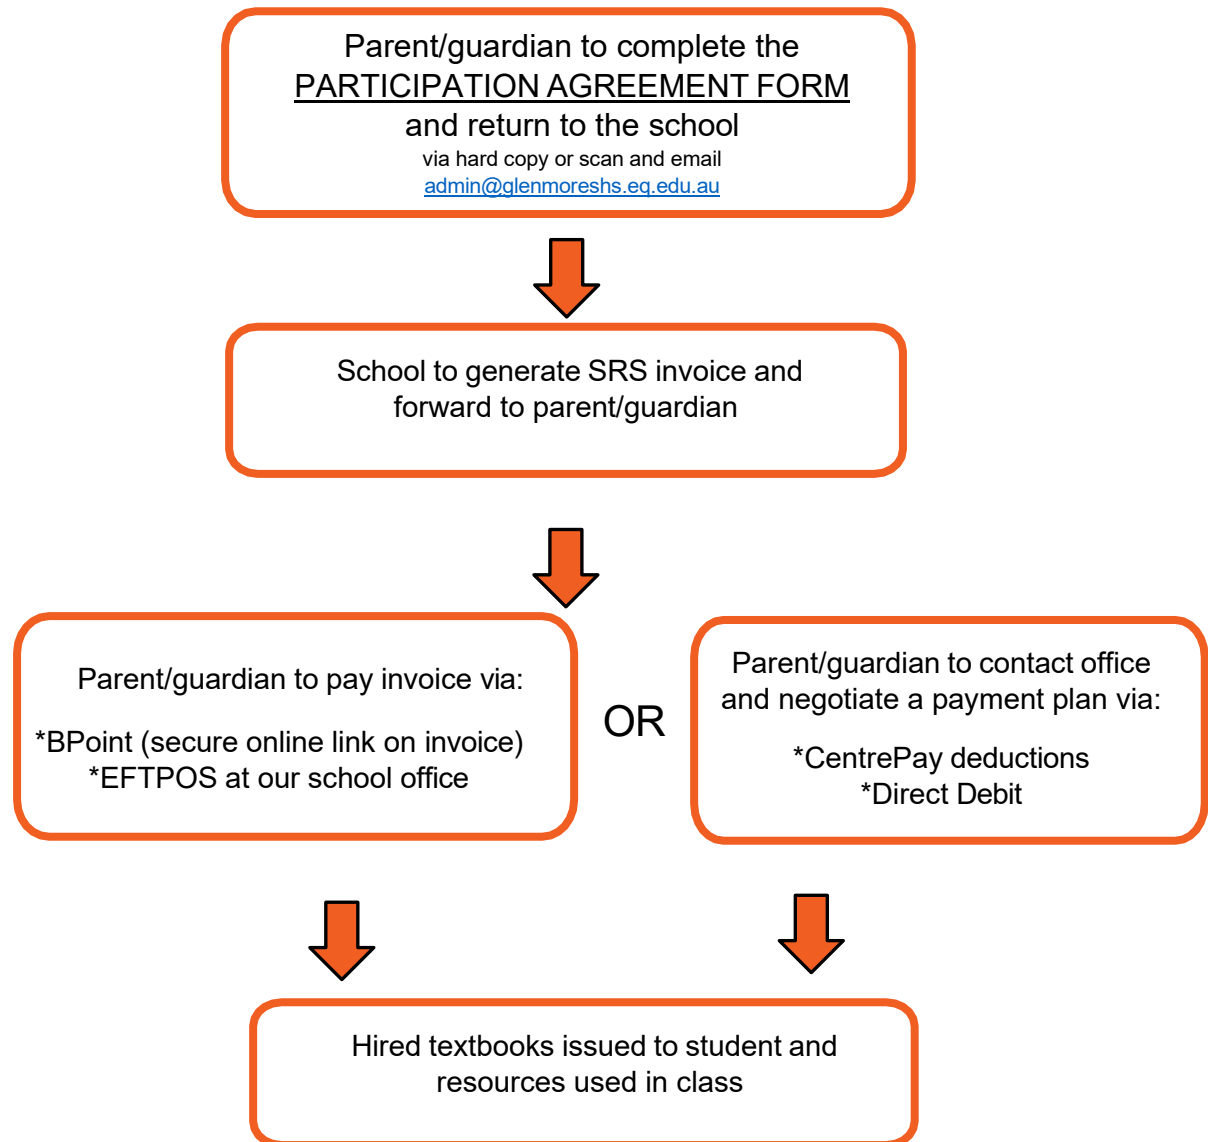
Parent/guardian to complete the PARTICIPATION AGREEMENT FORM and return to the school
via hard copy or scan and email
admin@glenmoreshs.eq.edu.au

School to generate SRS invoice and forward to parent/guardian

Parent/guardian to pay invoice via:

*BPoint (secure online link on invoice)
*EFTPOS at our school office

OR

Parent/guardian to contact office and negotiate a payment plan via:

*CentrePay deductions
*Direct Debit

Hired textbooks issued to student and resources used in class